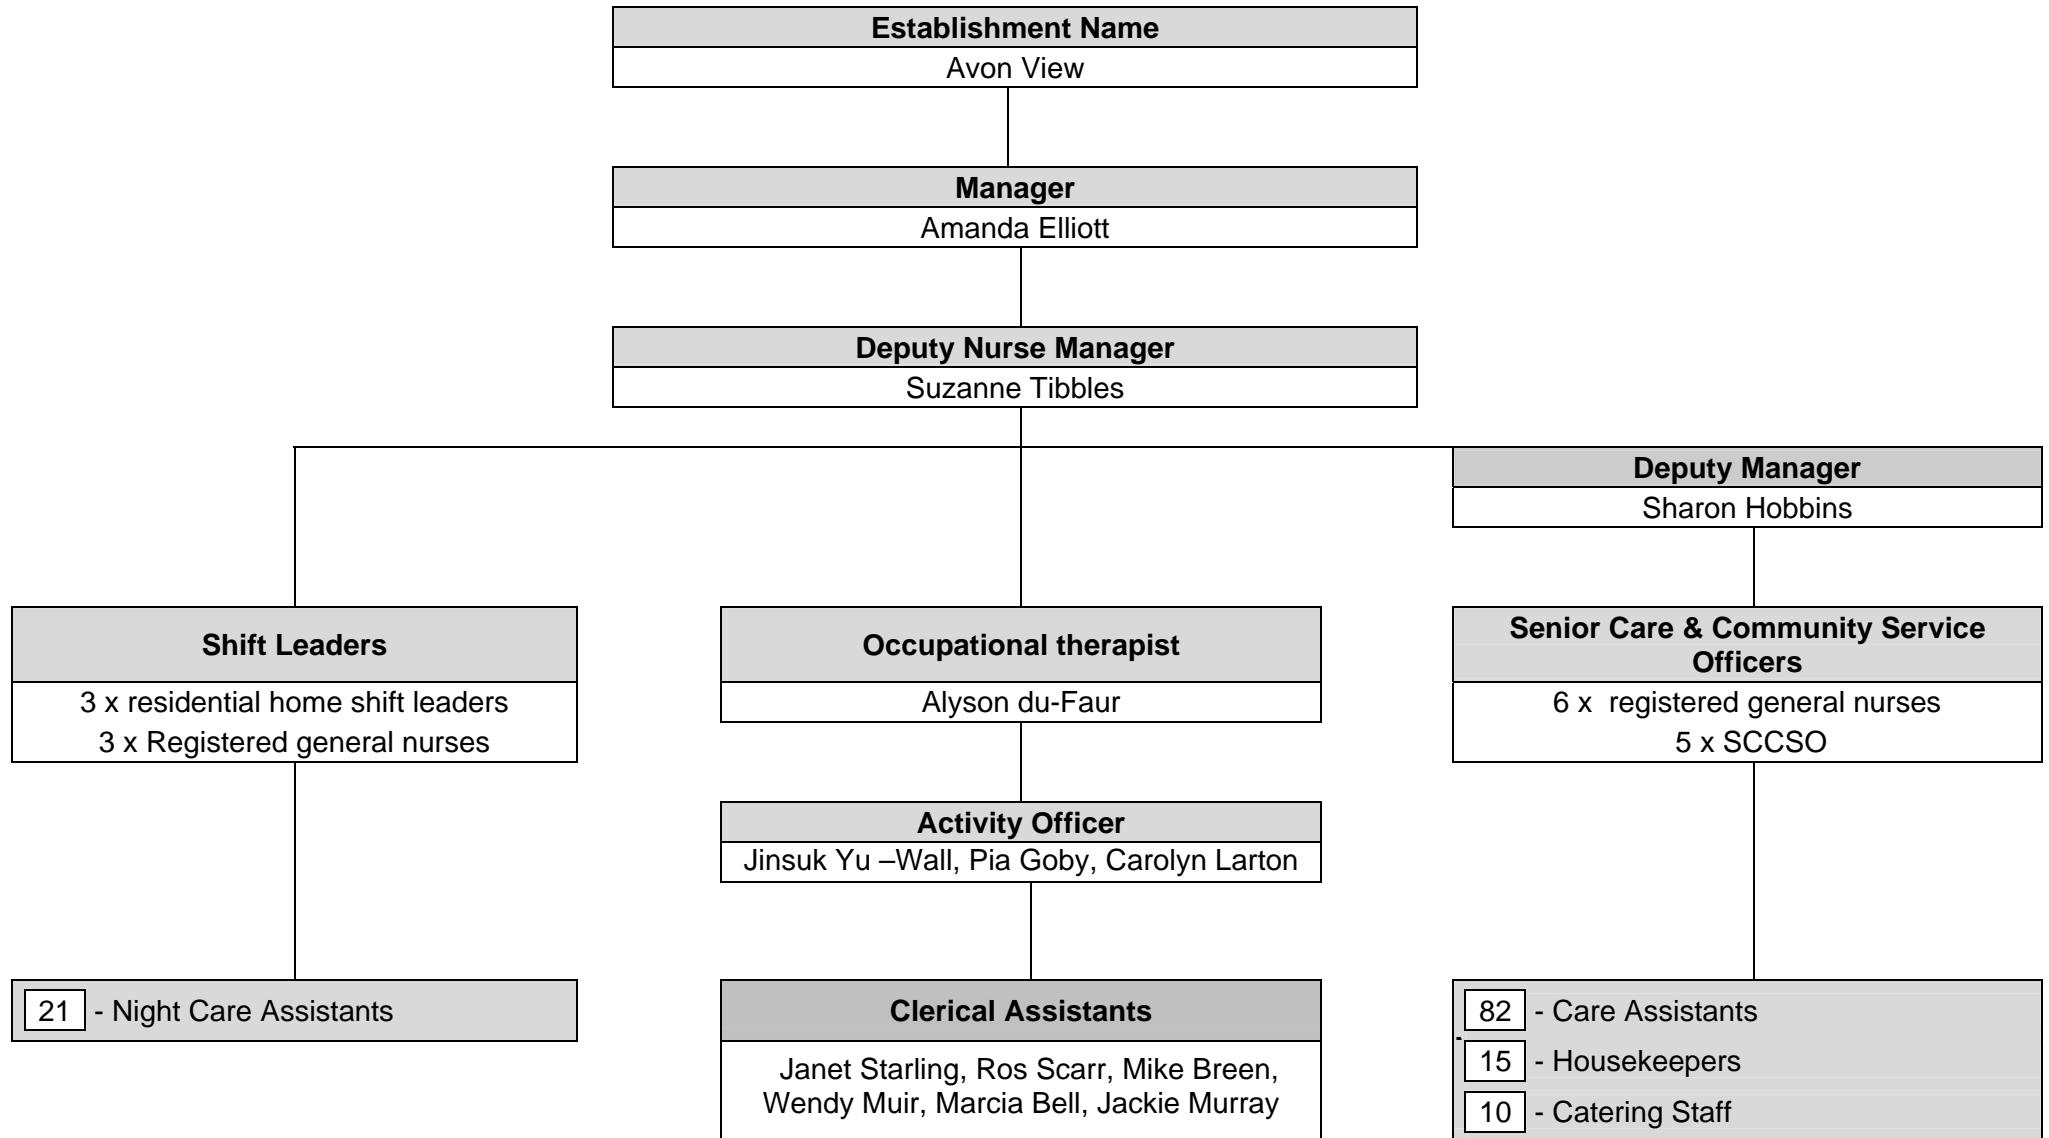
Establishment Name
Avon View

Manager
Amanda Elliott

Deputy Nurse Manager
Suzanne Tibbles

Deputy Manager
Sharon Hobbins

Shift Leaders
3 x residential home shift leaders
3 x Registered general nurses

Occupational therapist
Alyson du-Faur

Senior Care & Community Service Officers
6 x registered general nurses
5 x SCCSO

Activity Officer
Jinsuk Yu –Wall, Pia Goby, Carolyn Larton

21 - Night Care Assistants

Clerical Assistants
Janet Starling, Ros Scarr, Mike Breen, Wendy Muir, Marcia Bell, Jackie Murray

82 - Care Assistants
15 - Housekeepers
10 - Catering Staff